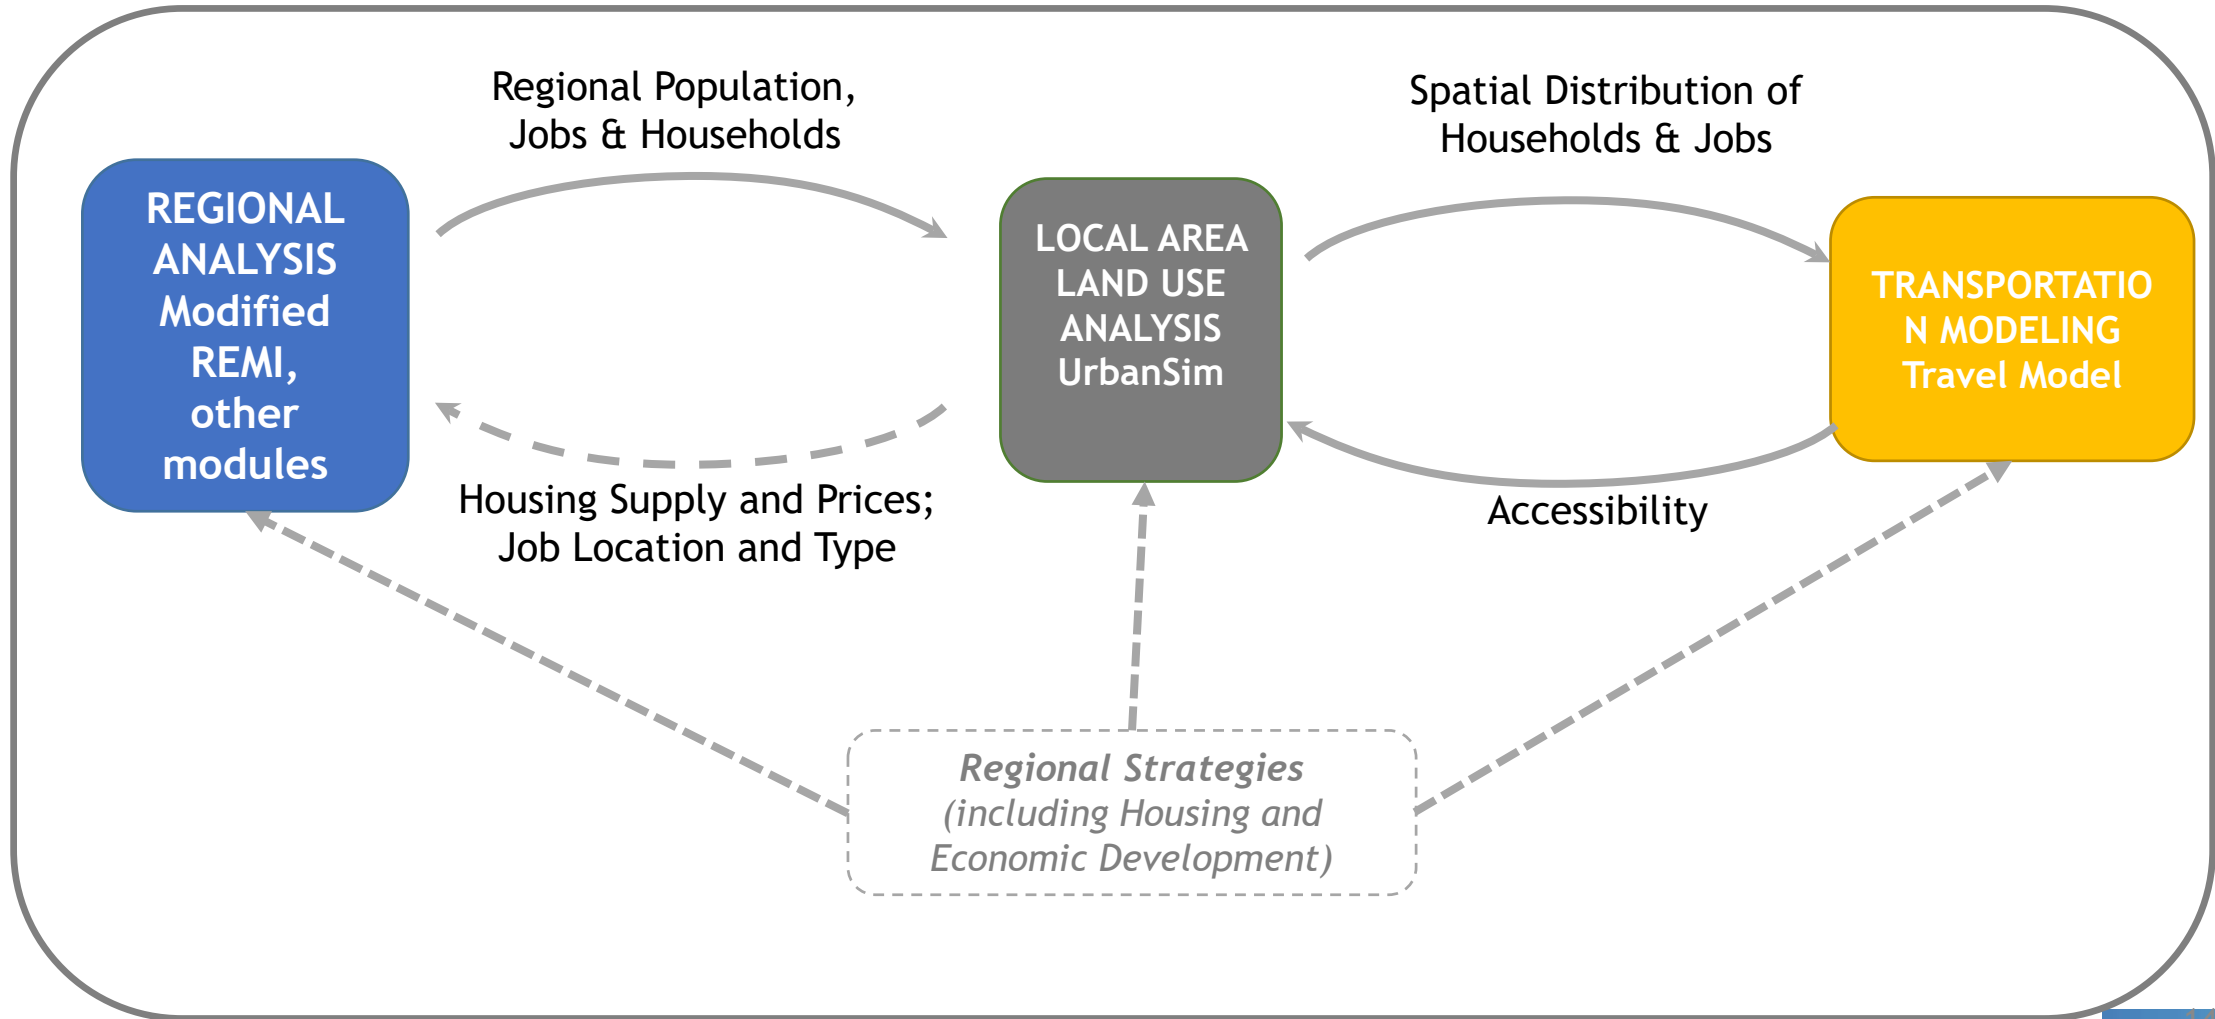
REGIONAL ANALYSIS Modified REMI, other modules

Regional Population, Jobs & Households

LOCAL AREA LAND USE ANALYSIS UrbanSim

Spatial Distribution of Households & Jobs

TRANSPORTATIO N MODELING Travel Model

Housing Supply and Prices; Job Location and Type

Accessibility

Regional Strategies (including Housing and Economic Development)